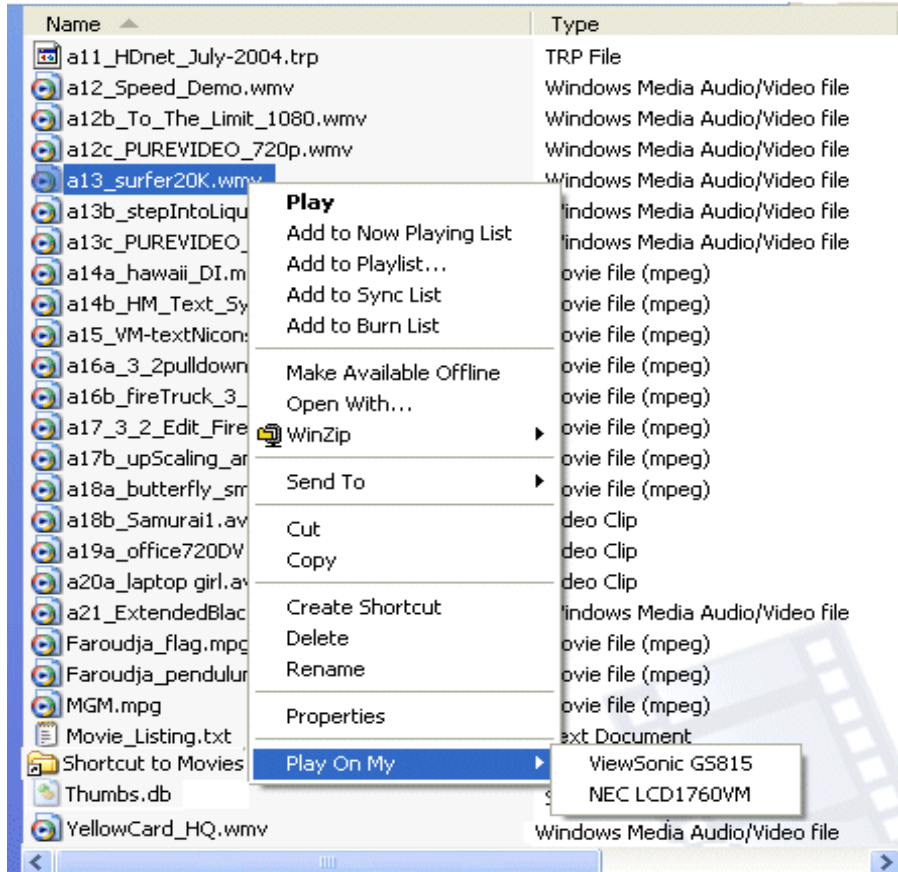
| Name | Type |
|---|---|
| a11_HDnet_July-2004.trp | TRP File |
| a12_Speed_Demo.wmv | Windows Media Audio/Video file |
| a12b_To_The_Limit_1080.wmv | Windows Media Audio/Video file |
| a12c_PUREVIDEO_720p.wmv | Windows Media Audio/Video file |
| a13_surfer20K.wmv | Windows Media Audio/Video file |
| a13b_stepIntoLiqu | Vindows Media Audio/Video file |
| a13c_PUREVIDEO_ | Vindows Media Audio/Video file |
| a14a_hawaii_DI.m | ovie file (mpeg) |
| a14b_HM_Text_Sy | ovie file (mpeg) |
| a15_VM-textNicon: | ovie file (mpeg) |
| a16a_3_2pulldown | ovie file (mpeg) |
| a16b_fireTruck_3_ | ovie file (mpeg) |
| a17_3_2_Edit_Fire | ovie file (mpeg) |
| a17b_upScaling_ar | ovie file (mpeg) |
| a18a_butterfly_sm | ovie file (mpeg) |
| a18b_Samurai1.av | deo Clip |
| a19a_office720DV | deo Clip |
| a20a_laptop girl.av | deo Clip |
| a21_ExtendedBlac | Vindows Media Audio/Video file |
| Faroudja_flag.mpg | ovie file (mpeg) |
| Faroudja_pendulur | ovie file (mpeg) |
| MGM.mpg | ovie file (mpeg) |
| Movie_Listing.txt | ext Document |
| Shortcut to Movies | |
| Thumbs.db | |
| YellowCard_HQ.wmv | Windows Media Audio/Video file |

Play
Add to Now Playing List
Add to Playlist...
Add to Sync List
Add to Burn List
Make Available Offline
Open With...
WinZip
Send To
Cut
Copy
Create Shortcut
Delete
Rename
Properties
Play On My

ViewSonic GS815
NEC LCD1760VM